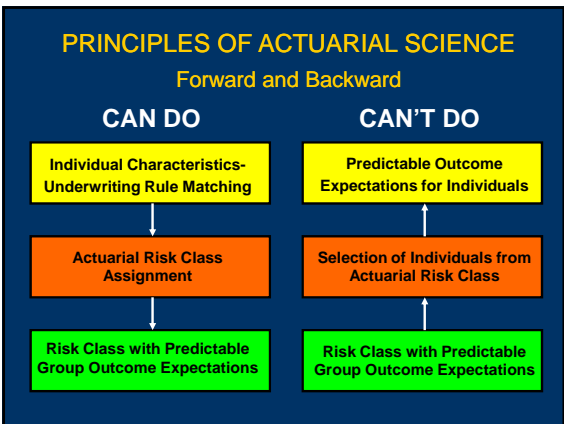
PRINCIPLES OF ACTUARIAL SCIENCE

Forward and Backward

CAN DO

Individual Characteristics-Underwriting Rule Matching

Actuarial Risk Class Assignment

Risk Class with Predictable Group Outcome Expectations

CAN'T DO

Predictable Outcome Expectations for Individuals

Selection of Individuals from Actuarial Risk Class

Risk Class with Predictable Group Outcome Expectations